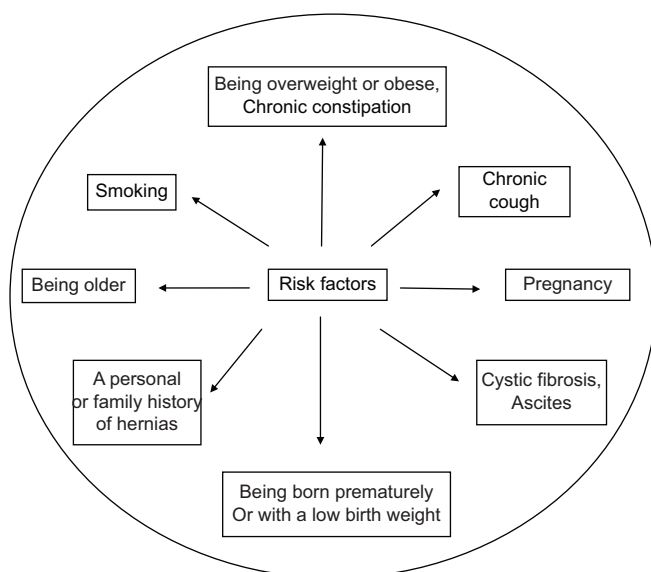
Being overweight or obese, Chronic constipation

Smoking

Chronic cough

Being older

Risk factors

Pregnancy

A personal or family history of hernias

Cystic fibrosis, Ascites

Being born prematurely Or with a low birth weight